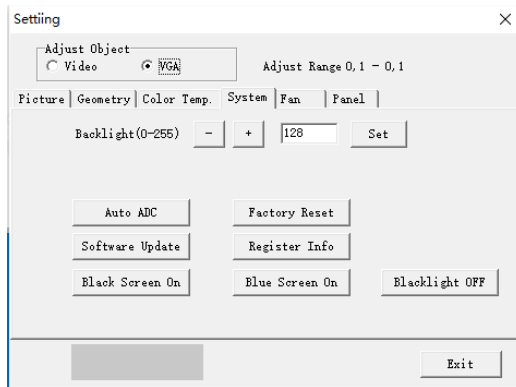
Settiing

×

Adjust Object

Video

VGA

Adjust Range 0,1 - 0,1

Picture | Geometry | Color Temp. | System | Fan | Panel

Backlight(0-255) - + 128 Set

Auto ADC

Factory Reset

Software Update

Register Info

Black Screen On

Blue Screen On

Blacklight OFF

Exit